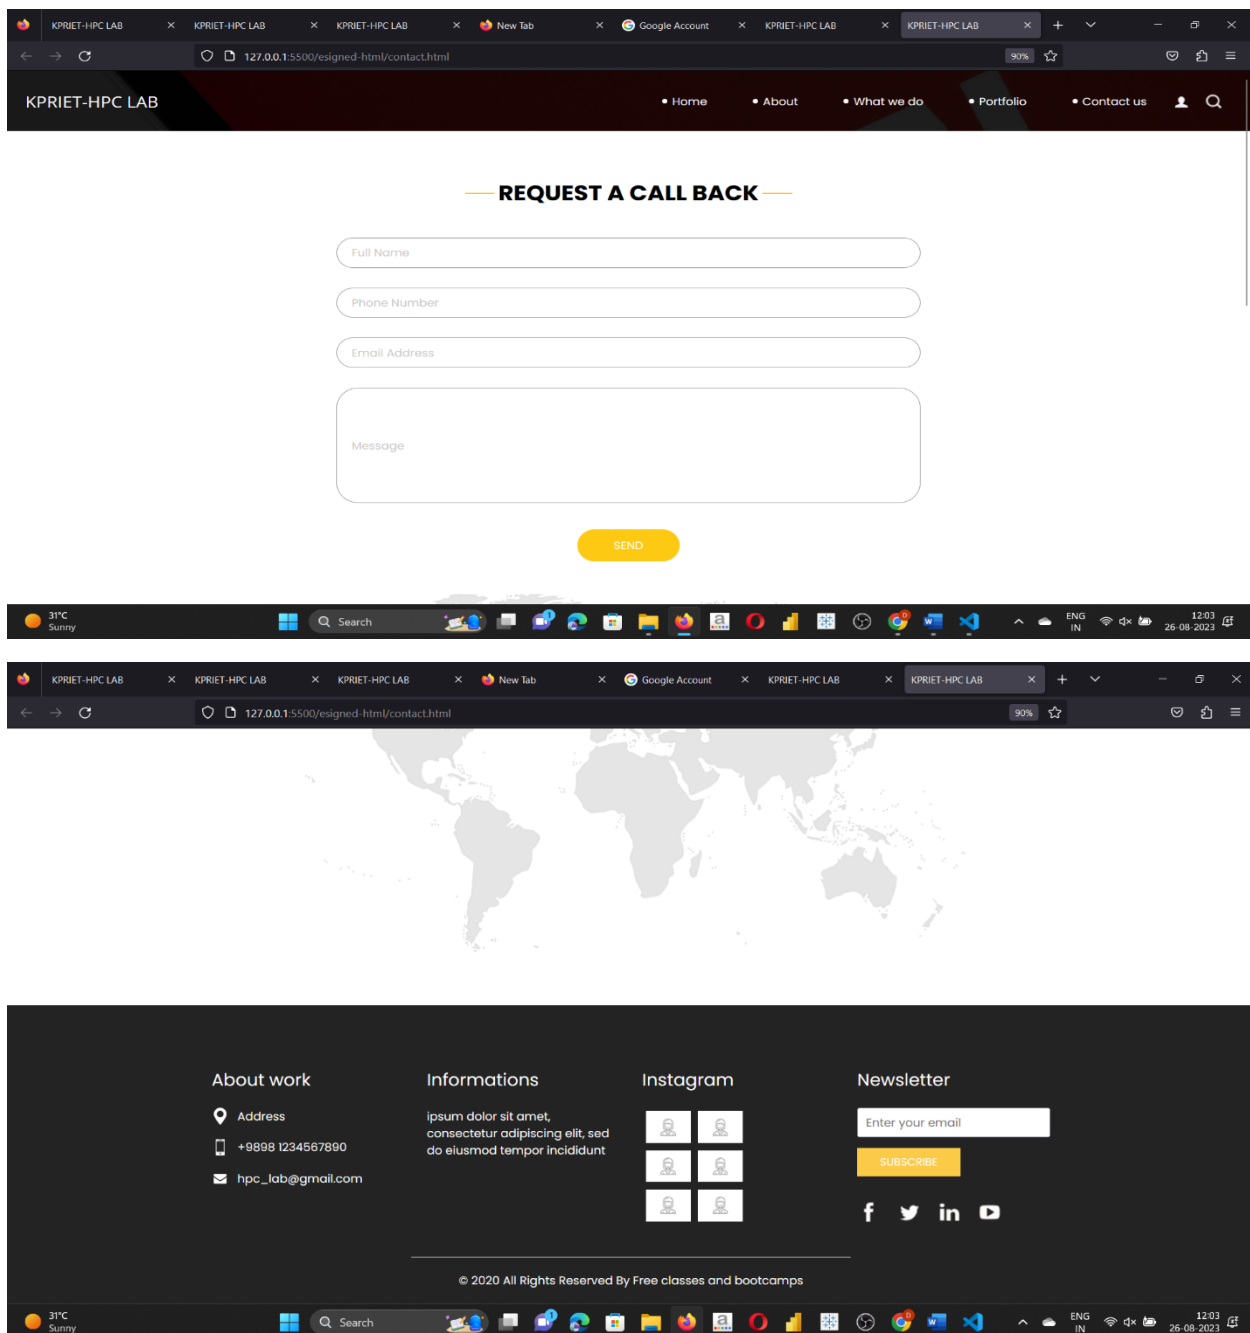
KPRIET-HPC LAB × KPRIET-HPC LAB × KPRIET-HPC LAB × New Tab × Google Account × KPRIET-HPC LAB × KPRIET-HPC LAB ×

127.0.0.1:5500/esigned-html/contact.html 90%

KPRIET-HPC LAB

• Home • About • What we do • Portfolio • Contact us

REQUEST A CALL BACK

Full Name

Phone Number

Email Address

Message

SEND

31°C Sunny Search ENG IN 12:03 26-08-2023

KPRIET-HPC LAB × KPRIET-HPC LAB × KPRIET-HPC LAB × New Tab × Google Account × KPRIET-HPC LAB × KPRIET-HPC LAB ×

127.0.0.1:5500/esigned-html/contact.html 90%

About work

Address

+9898 1234567890

hpc_lab@gmail.com

Informations

ipsum dolor sit amet, consectetur adipiscing elit, sed do eiusmod tempor incididunt

Instagram

Newsletter

Enter your email

SUBSCRIBE

© 2020 All Rights Reserved By Free classes and bootcamps

31°C Sunny Search ENG IN 12:03 26-08-2023